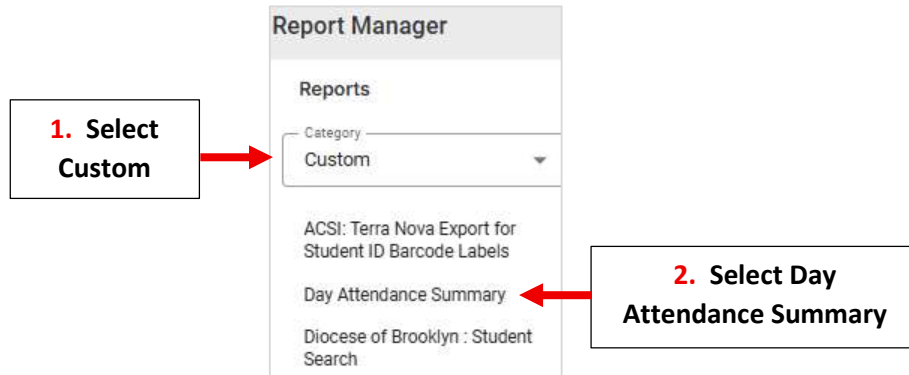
Report Manager

Reports

1. Select Custom

Category

Custom

ACSI: Terra Nova Export for Student ID Barcode Labels

Day Attendance Summary

2. Select Day Attendance Summary

Diocese of Brooklyn : Student Search